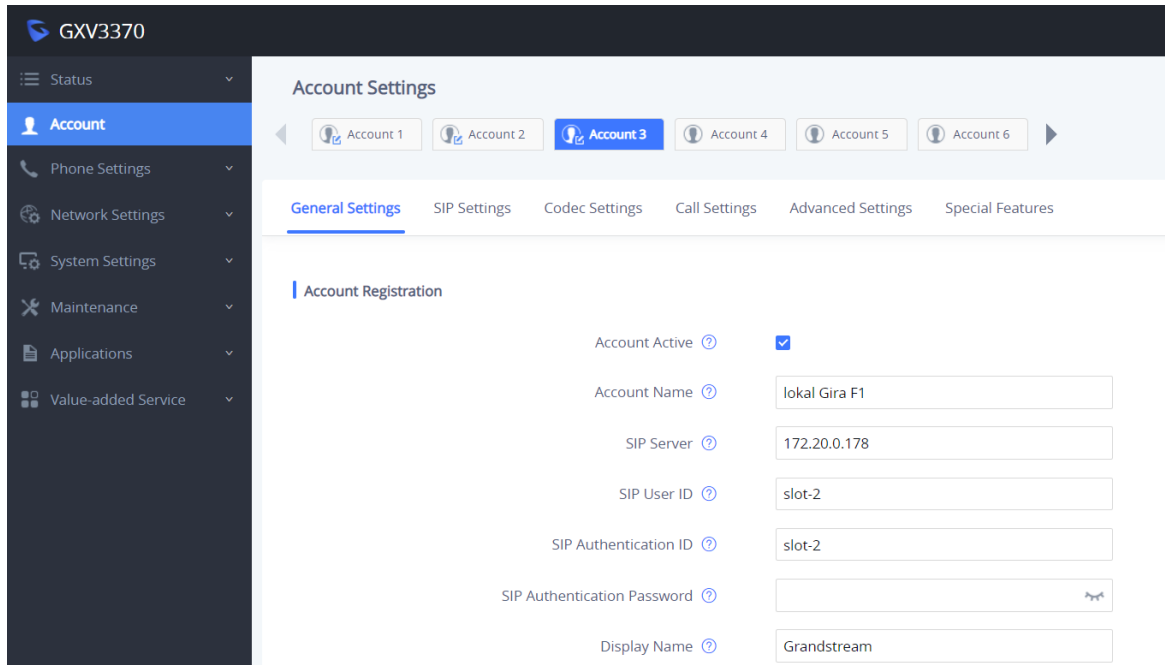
GXV3370

Status
Account
Phone Settings
Network Settings
System Settings
Maintenance
Applications
Value-added Service

Account Settings

Account 1 Account 2 Account 3 Account 4 Account 5 Account 6

General Settings SIP Settings Codec Settings Call Settings Advanced Settings Special Features

Account Registration

Account Active

Account Name lokal Gira F1

SIP Server 172.20.0.178

SIP User ID slot-2

SIP Authentication ID slot-2

SIP Authentication Password

Display Name Grandstream